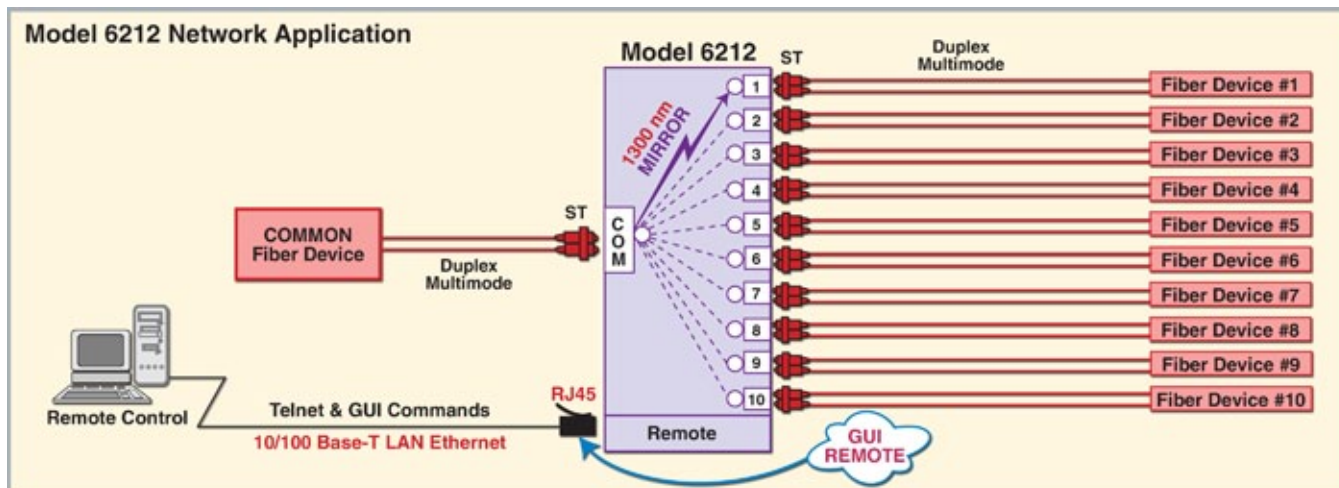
Model 6212 Network Application

Model 6212

ST

Duplex Multimode

1300 nm MIRROR

1
2
3
4
5
6
7
8
9
10

Fiber Device #1
Fiber Device #2
Fiber Device #3
Fiber Device #4
Fiber Device #5
Fiber Device #6
Fiber Device #7
Fiber Device #8
Fiber Device #9
Fiber Device #10

COMMON Fiber Device

ST

COM

Duplex Multimode

RJ45

Remote Control

Telnet & GUI Commands

10/100 Base-T LAN Ethernet

Remote

GUI REMOTE